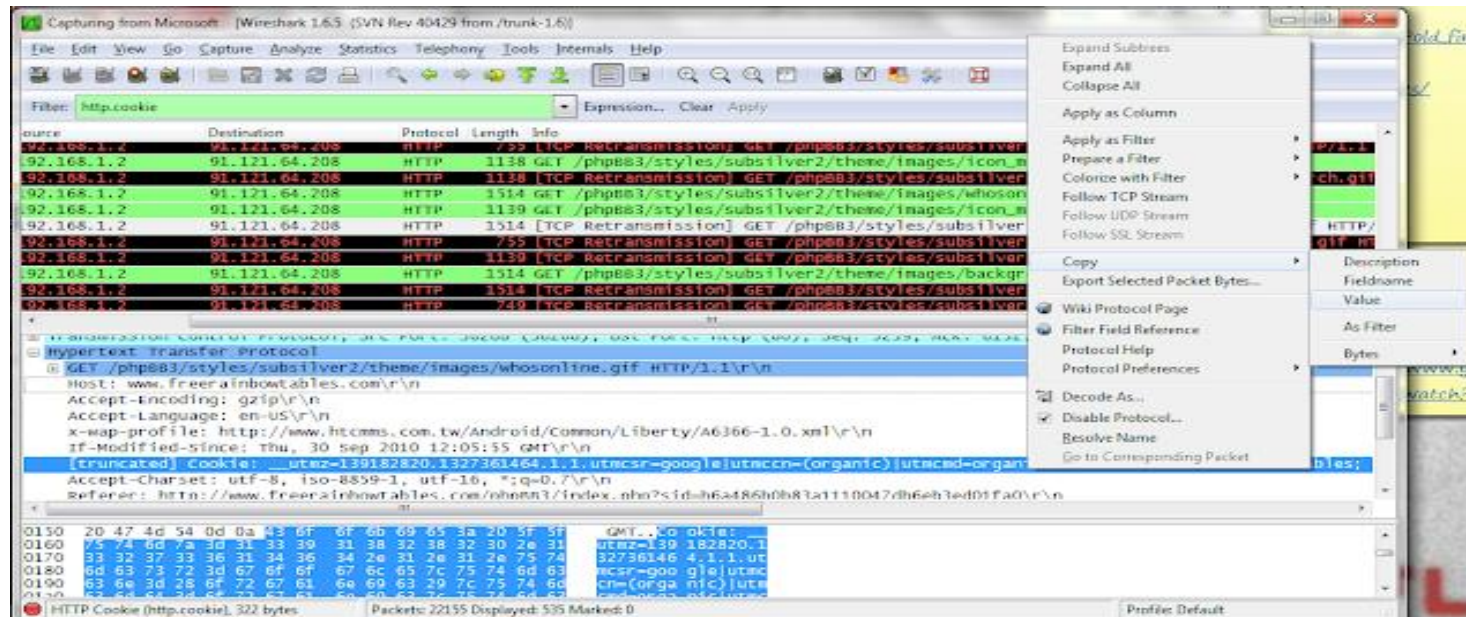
Capturing from Microsoft [Wireshark 1.6.5 (SVN Rev 40429 from /trunk-1.6)]

File Edit View Go Capture Analyze Statistics Telephony Tools Internals Help

Filter: http.cookie Expression... Clear Apply

| ource | Destination | Protocol | Length | Info |
|---|---|---|---|---|
| 92.168.1.2 | 91.121.64.208 | HTTP | 755 | [TCP Retransmission] GET /phpBB3/styles/subsilver |
| 92.168.1.2 | 91.121.64.208 | HTTP | 1138 | GET /phpBB3/styles/subsilver2/theme/images/icon_m |
| 92.168.1.2 | 91.121.64.208 | HTTP | 1138 | [TCP Retransmission] GET /phpBB3/styles/subsilver |
| 92.168.1.2 | 91.121.64.208 | HTTP | 1514 | GET /phpBB3/styles/subsilver2/theme/images/whoson |
| 92.168.1.2 | 91.121.64.208 | HTTP | 1139 | GET /phpBB3/styles/subsilver2/theme/images/icon_m |
| 92.168.1.2 | 91.121.64.208 | HTTP | 1514 | [TCP Retransmission] GET /phpBB3/styles/subsilver |
| 92.168.1.2 | 91.121.64.208 | HTTP | 755 | [TCP Retransmission] GET /phpBB3/styles/subsilver |
| 92.168.1.2 | 91.121.64.208 | HTTP | 1139 | [TCP Retransmission] GET /phpBB3/styles/subsilver |
| 92.168.1.2 | 91.121.64.208 | HTTP | 1514 | GET /phpBB3/styles/subsilver2/theme/images/backgr |
| 92.168.1.2 | 91.121.64.208 | HTTP | 1514 | [TCP Retransmission] GET /phpBB3/styles/subsilver |
| 92.168.1.2 | 91.121.64.208 | HTTP | 749 | [TCP Retransmission] GET /phpBB3/styles/subsilver |

Hypertext Transfer Protocol
GET /phpBB3/styles/subsilver2/theme/images/whosonline.gif HTTP/1.1\r\n
Host: www.freerainbowtables.com\r\n
Accept-Encoding: gzip\r\n
Accept-Language: en-US\r\n
x-wap-profile: http://www.htcmms.com.tw/Android/Common/Liberty/A6366-1.0.xml\r\n
If-Modified-Since: Thu, 30 Sep 2010 12:05:55 GMT\r\n
[truncated] Cookie: __utmz=139182820.1327361464.1.1.utmcsr=google|utmccn=(organic)|utmcmd=organ
Accept-Charset: utf-8, iso-8859-1, utf-16, *;q=0.7\r\n
Referer: http://www.freerainbowtables.com/phpBB3/index.php?sid=b6a486b0b83a1110047db6eb3ed01fa0\r\n

0150 20 47 4d 54 0d 0a 43 6f 6f 6b 69 65 3a 20 5f 5f GMT..Co okie: __
0160 75 74 6d 7a 3d 31 33 39 31 38 32 38 32 30 2e 31 utmz=139 182820.1
0170 33 32 37 33 36 31 34 36 34 2e 31 2e 31 2e 75 74 32736146 4.1.1.ut
0180 6d 63 73 72 3d 67 6f 6f 67 6c 65 7c 75 74 6d 63 mcsr=goo gle|utmc
0190 63 6e 3d 28 6f 72 67 61 6e 69 63 29 7c 75 74 6d cn=(orga nic)|utm

Expand Subtrees
Expand All
Collapse All
Apply as Column
Apply as Filter
Prepare a Filter
Colorize with Filter
Follow TCP Stream
Follow UDP Stream
Follow SSL Stream
Copy
Export Selected Packet Bytes...
Wiki Protocol Page
Filter Field Reference
Protocol Help
Protocol Preferences
Decode As...
Disable Protocol...
Resolve Name
Go to Corresponding Packet

Description
Fieldname
Value
As Filter
Bytes

HTTP Cookie (http.cookie), 322 bytes | Packets: 22155 Displayed: 535 Marked: 0 | Profile: Default